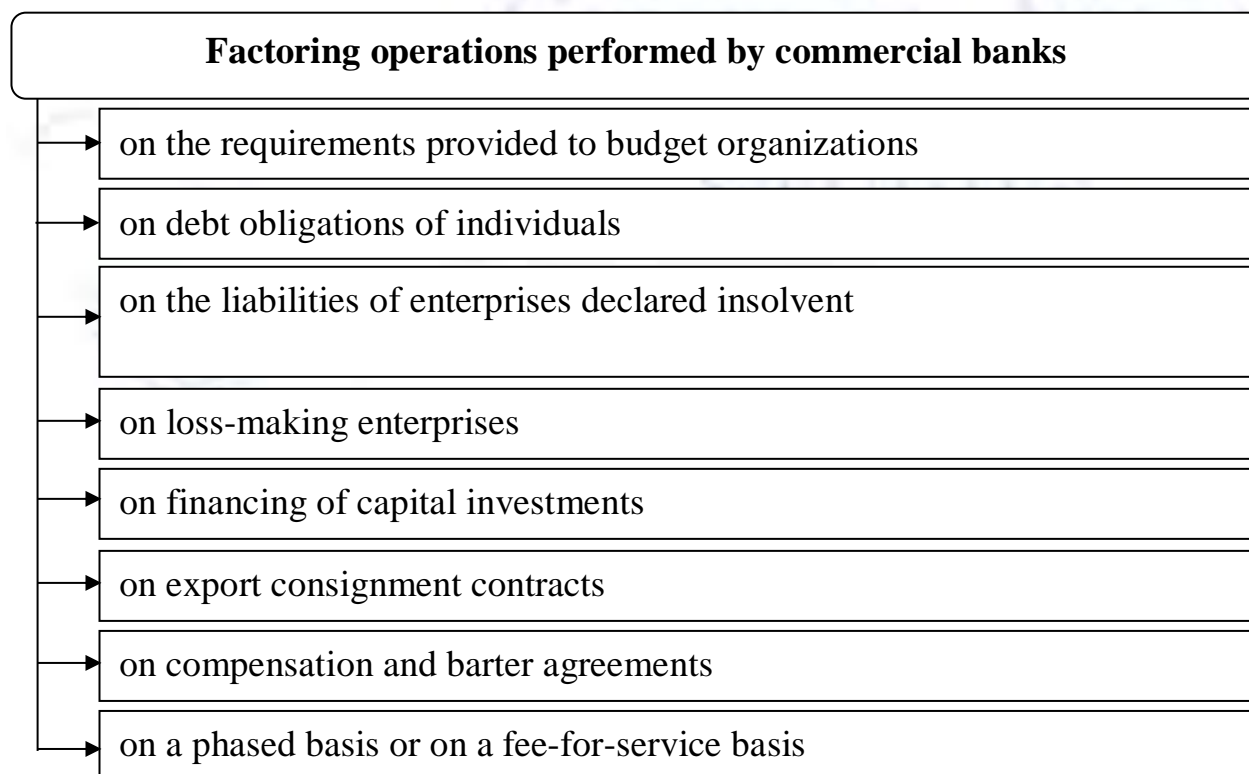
Factoring operations performed by commercial banks

on the requirements provided to budget organizations

on debt obligations of individuals

on the liabilities of enterprises declared insolvent

on loss-making enterprises

on financing of capital investments

on export consignment contracts

on compensation and barter agreements

on a phased basis or on a fee-for-service basis